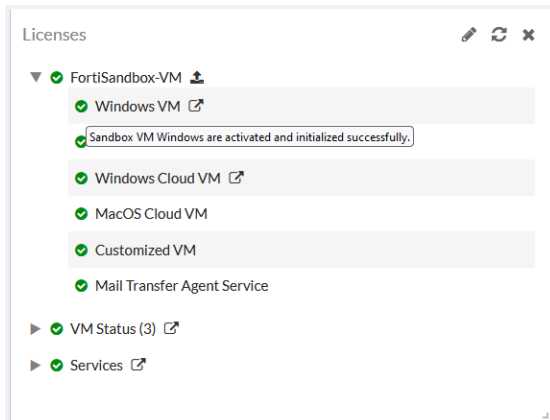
Licenses

FortiSandbox-VM

Windows VM

Sandbox VM Windows are activated and initialized successfully.

Windows Cloud VM

MacOS Cloud VM

Customized VM

Mail Transfer Agent Service

VM Status (3)

Services